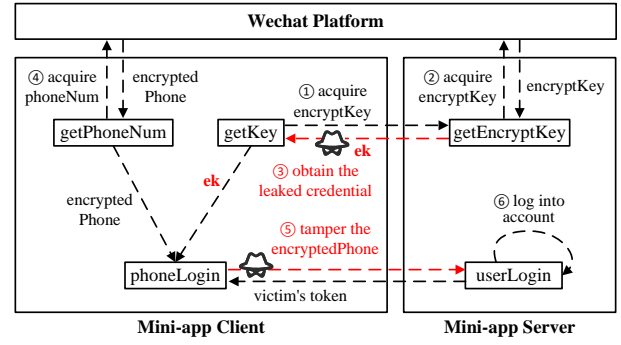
Wechat Platform

④ acquire phoneNum

encrypted Phone

getPhoneNum

getKey

① acquire encryptKey

② acquire encryptKey

encryptKey

getEncryptKey

ek

ek

③ obtain the leaked credential

encrypted Phone

⑥ log into account

⑤ tamper the encryptedPhone

phoneLogin

userLogin

victim's token

Mini-app Client

Mini-app Server